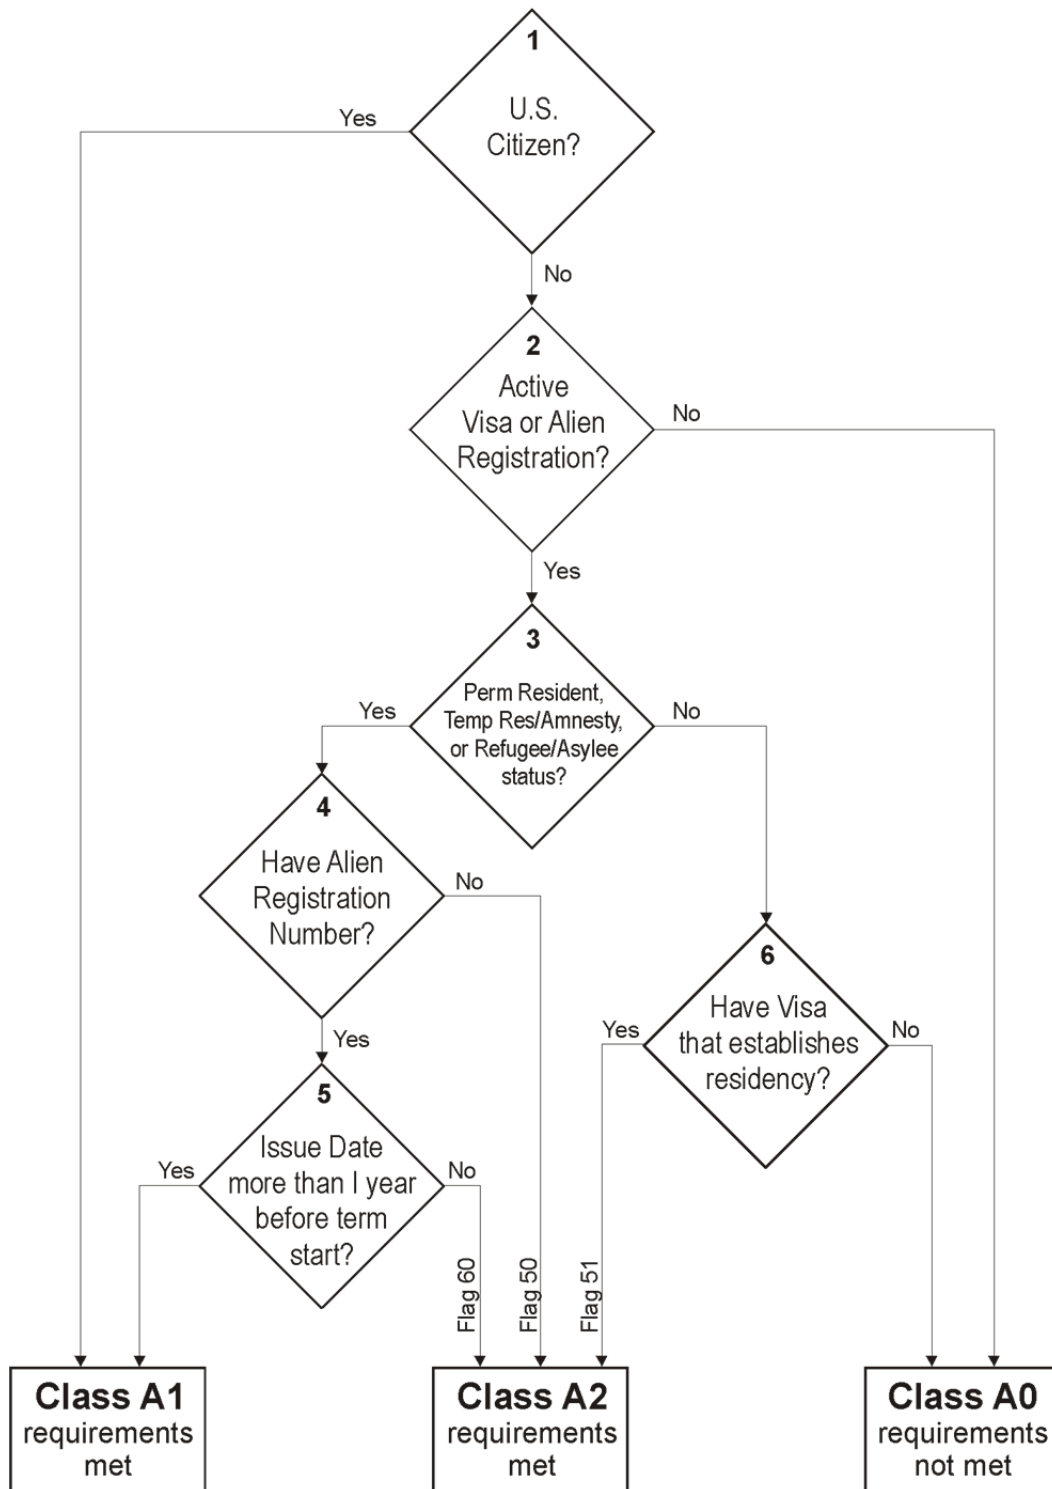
1
U.S. Citizen?
Yes
No

2
Active Visa or Alien Registration?
No
Yes

3
Perm Resident, Temp Res/Amnesty, or Refugee/Asylee status?
Yes
No

4
Have Alien Registration Number?
No
Yes

6
Have Visa that establishes residency?
Yes
No

5
Issue Date more than I year before term start?
Yes
No

Flag 60
Flag 50
Flag 51

Class A1
requirements met

Class A2
requirements met

Class A0
requirements not met